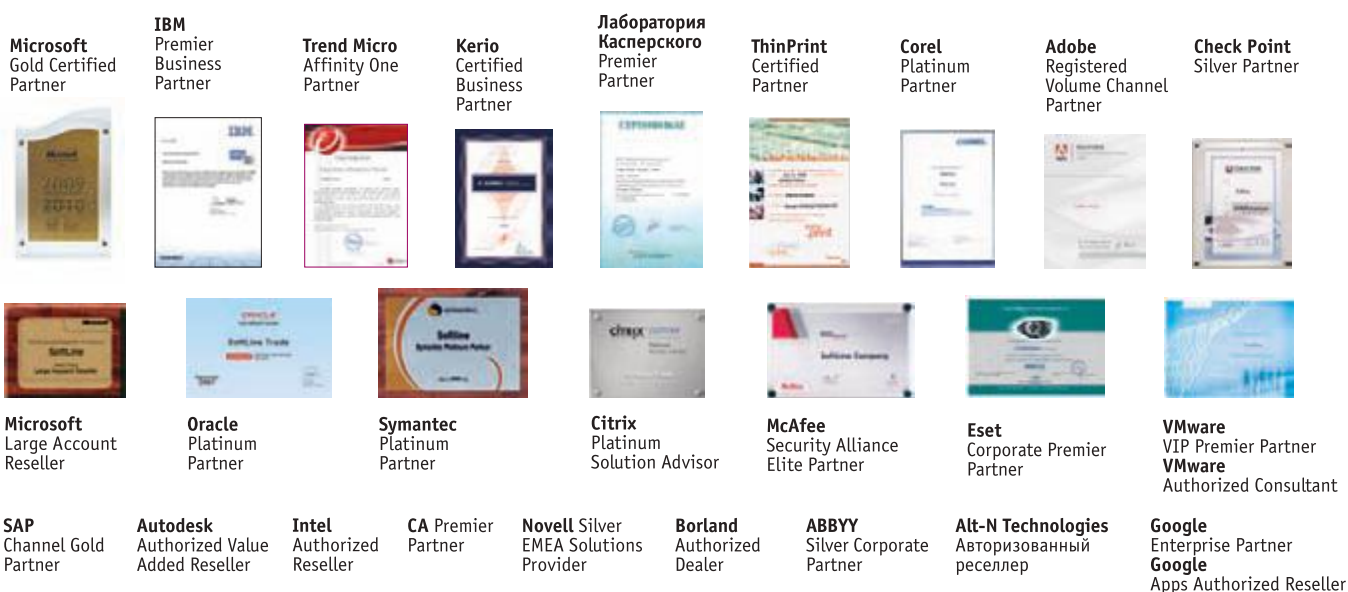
Microsoft
Gold Certified Partner

IBM
Premier Business Partner

Trend Micro
Affinity One Partner

Kerio
Certified Business Partner

Лаборатория Касперского
Premier Partner

ThinPrint
Certified Partner

Corel
Platinum Partner

Adobe
Registered Volume Channel Partner

Check Point
Silver Partner

Microsoft
Large Account Reseller

Oracle
Platinum Partner

Symantec
Platinum Partner

Citrix
Platinum Solution Advisor

McAfee
Security Alliance Elite Partner

Eset
Corporate Premier Partner

VMware
VIP Premier Partner
VMware
Authorized Consultant

SAP
Channel Gold Partner

Autodesk
Authorized Value Added Reseller

Intel
Authorized Reseller

CA Premier Partner

Novell Silver EMEA Solutions Provider

Borland
Authorized Dealer

ABBYY
Silver Corporate Partner

Alt-N Technologies
Авторизованный реселлер

Google
Enterprise Partner
Google
Apps Authorized Reseller